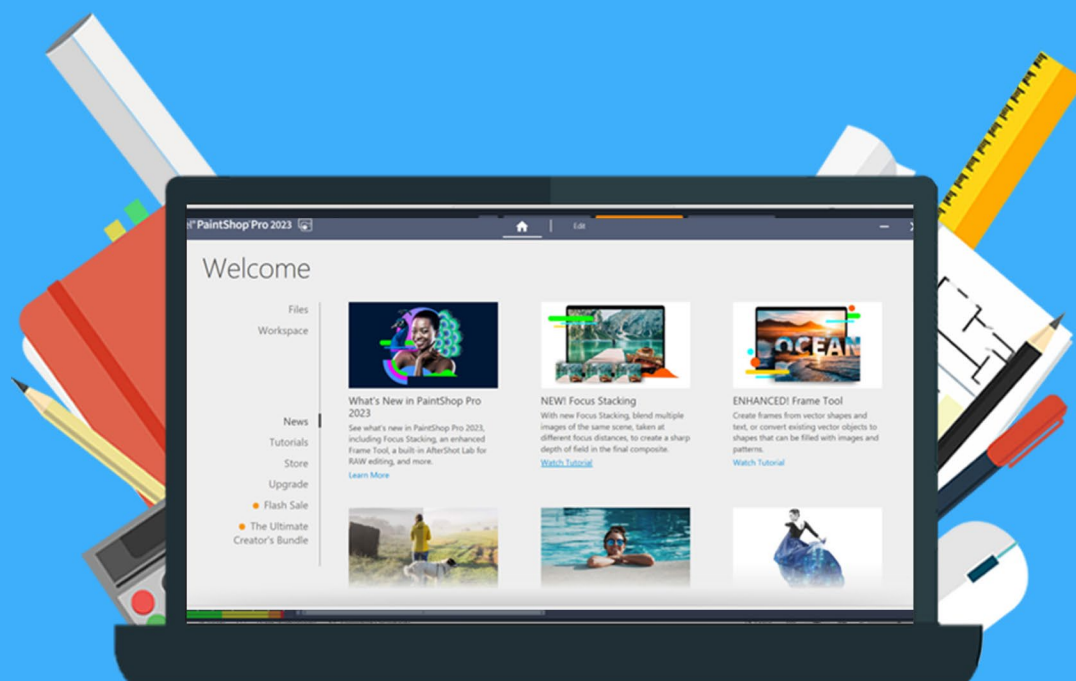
el PaintShop Pro 2023

Edit

Welcome

Files
Workspace

News
Tutorials
Store
Upgrade
Flash Sale
The Ultimate Creator's Bundle

What's New in PaintShop Pro 2023
See what's new in PaintShop Pro 2023, including Focus Stacking, an enhanced Frame Tool, a built-in AfterShot Lab for RAW editing, and more.
Learn More

NEW! Focus Stacking
With new Focus Stacking, blend multiple images of the same scene, taken at different focus distances, to create a sharp depth of field in the final composite.
Watch Tutorial

OCEAN

ENHANCED! Frame Tool
Create frames from vector shapes and text, or convert existing vector objects to shapes that can be filled with images and patterns.
Watch Tutorial